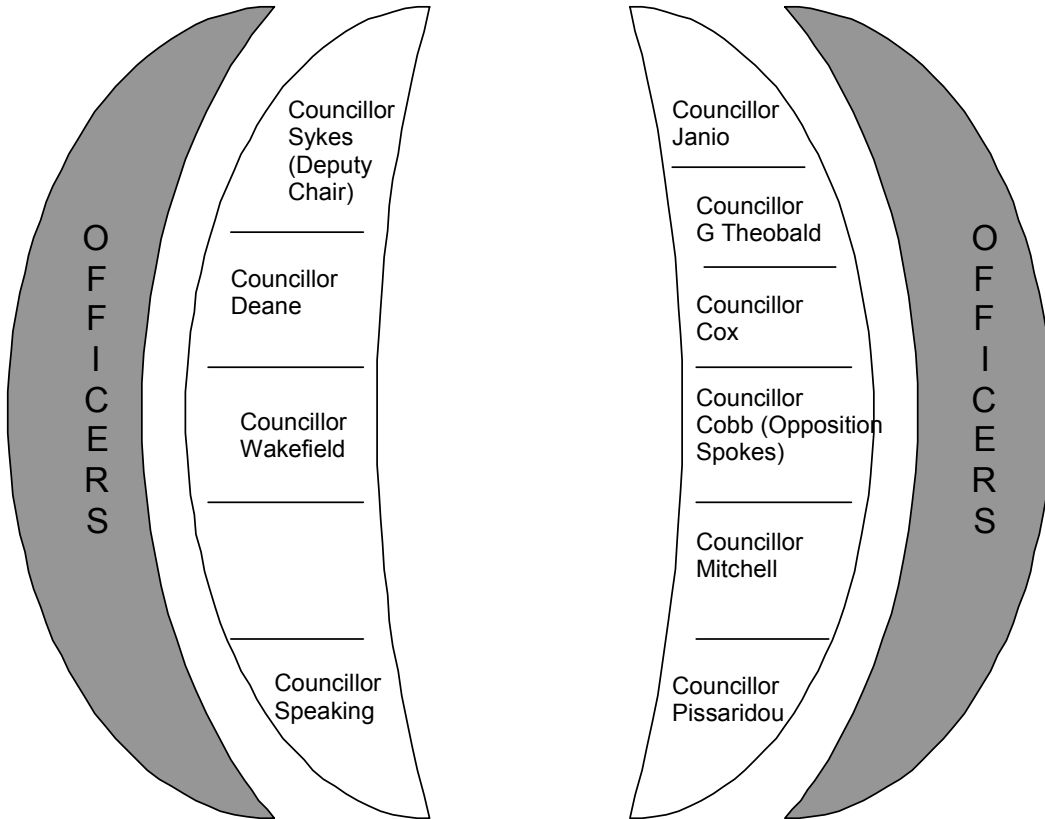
OFFICERS

Councillor Sykes (Deputy Chair)

Councillor Deane

Councillor Wakefield

Councillor Speaking

Councillor Janio

Councillor G Theobald

Councillor Cox

Councillor Cobb (Opposition Spokes)

Councillor Mitchell

Councillor Pissaridou

OFFICERS